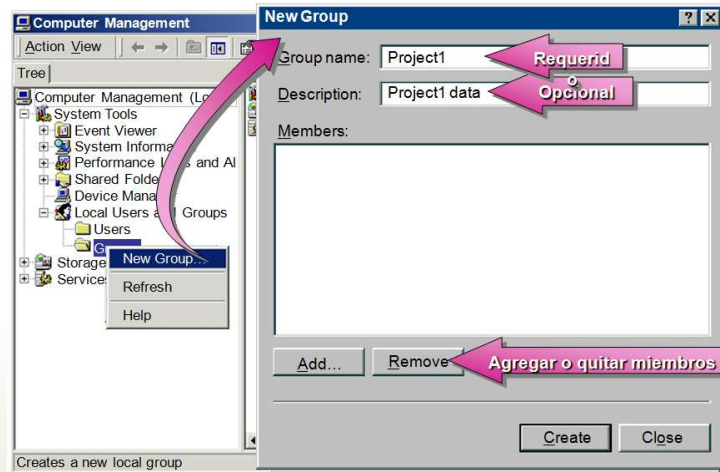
Computer Management

Action View

Tree

Computer Management (Lo

System Tools

Event Viewer

System Informa

Performance L s and Al

Shared Folde

Device Mana

Local Users a Groups

Users

G

Storage

Services

New Group...

Refresh

Help

Creates a new local group

New Group

? X

Group name: Project1

Requerid

o

Description: Project1 data

Opcional

Members:

Add...

Remove

Agregar o quitar miembros

Create

Close